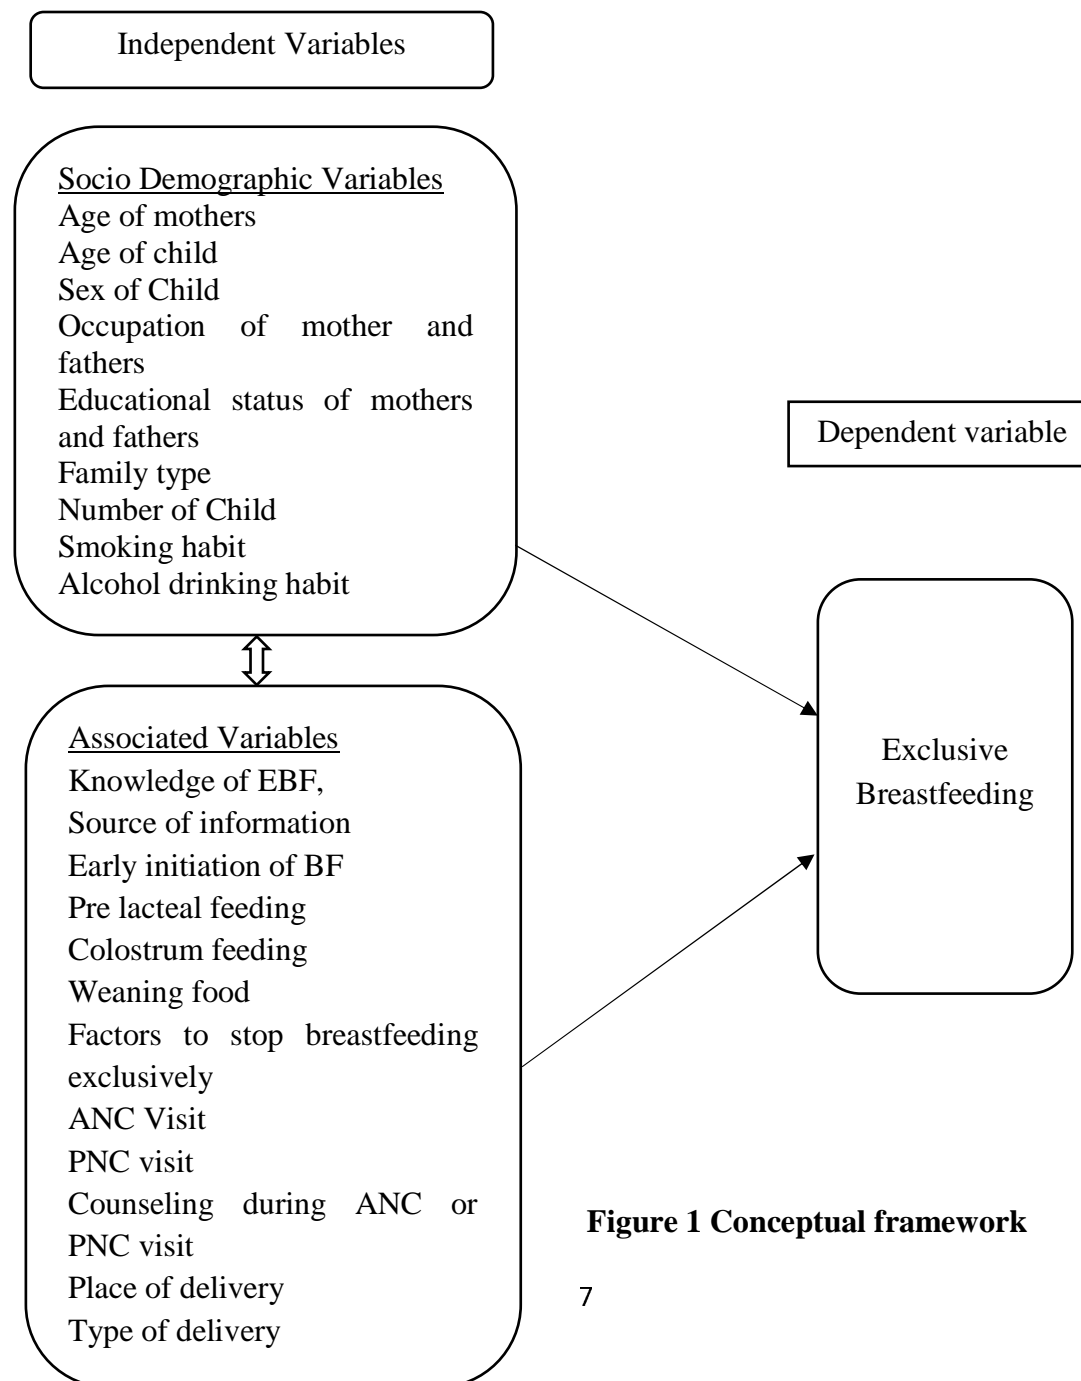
Independent Variables

Socio Demographic Variables
Age of mothers
Age of child
Sex of Child
Occupation of mother and fathers
Educational status of mothers and fathers
Family type
Number of Child
Smoking habit
Alcohol drinking habit

Dependent variable

Associated Variables
Knowledge of EBF,
Source of information
Early initiation of BF
Pre lacteal feeding
Colostrum feeding
Weaning food
Factors to stop breastfeeding exclusively
ANC Visit
PNC visit
Counseling during ANC or PNC visit
Place of delivery
Type of delivery

Exclusive Breastfeeding

Figure 1 Conceptual framework

7